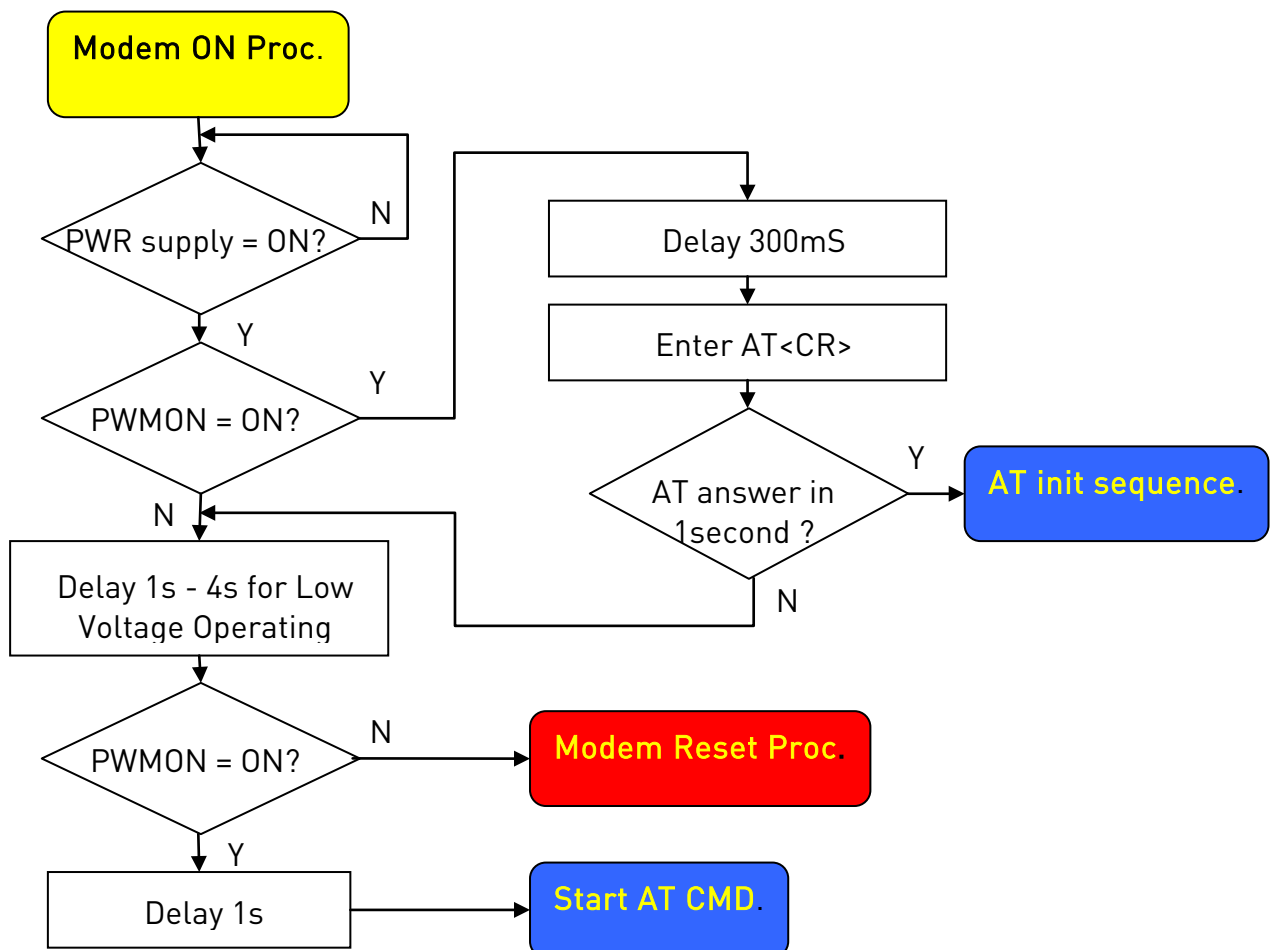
Modem ON Proc.

PWR supply = ON?

N

Y

PWMON = ON?

Y

Delay 300mS

Enter AT<CR>

AT answer in 1second ?

Y

AT init sequence.

N

N

Delay 1s - 4s for Low Voltage Operating

PWMON = ON?

N

Modem Reset Proc.

Y

Delay 1s

Start AT CMD.